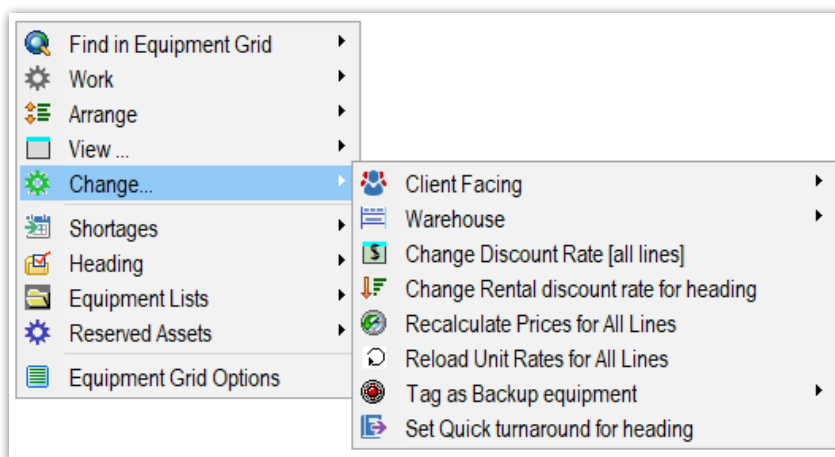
Find in Equipment Grid
Work
Arrange
View ...
Change...
Shortages
Heading
Equipment Lists
Reserved Assets
Equipment Grid Options

Client Facing
Warehouse
Change Discount Rate [all lines]
Change Rental discount rate for heading
Recalculate Prices for All Lines
Reload Unit Rates for All Lines
Tag as Backup equipment
Set Quick turnaround for heading